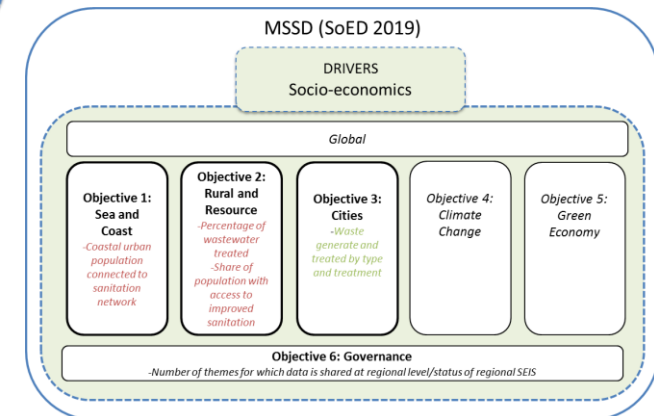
MSSD (SoED 2019)

DRIVERS
Socio-economics

Global

Objective 1: Sea and Coast
-Coastal urban population connected to sanitation network

Objective 2: Rural and Resource
-Percentage of wastewater treated
-Share of population with access to improved sanitation

Objective 3: Cities
-Waste generate and treated by type and treatment

Objective 4: Climate Change

Objective 5: Green Economy

Objective 6: Governance
-Number of themes for which data is shared at regional level/status of regional SEIS